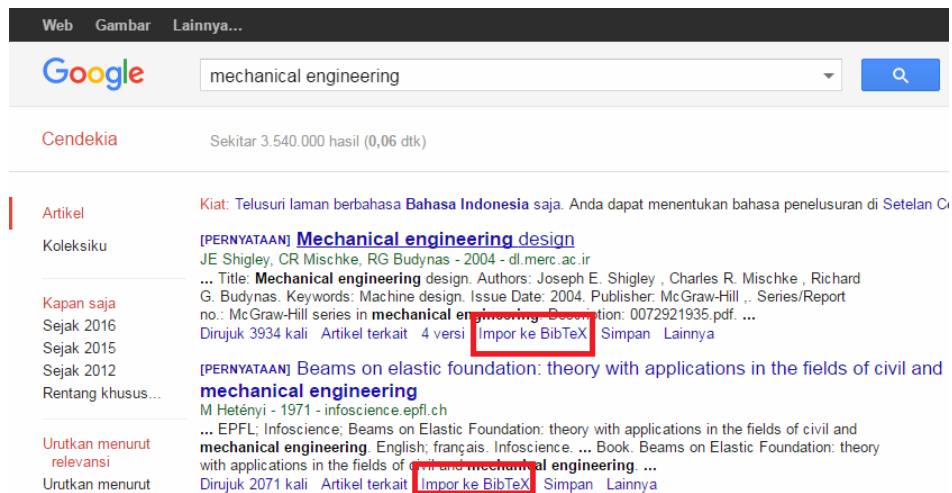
Web Gambar Lainnya...

Google

mechanical engineering

Cendekia

Sekitar 3.540.000 hasil (0,06 dtk)

Artikel

Koleksiku

Kapan saja
Sejak 2016
Sejak 2015
Sejak 2012
Rentang khusus...

Urutkan menurut relevansi
Urutkan menurut

Kiat: Telusuri laman berbahasa Bahasa Indonesia saja. Anda dapat menentukan bahasa penelusuran di Setelan Ce

[PERNYATAAN] Mechanical engineering design
JE Shigley, CR Mischke, RG Budynas - 2004 - dl.merc.ac.ir
... Title: Mechanical engineering design. Authors: Joseph E. Shigley , Charles R. Mischke , Richard G. Budynas. Keywords: Machine design. Issue Date: 2004. Publisher: McGraw-Hill , . Series/Report no.: McGraw-Hill series in mechanical engineering. Description: 0072921935.pdf. ...
Dirujuk 3934 kali Artikel terkait 4 versi Impor ke BibTeX Simpan Lainnya

[PERNYATAAN] Beams on elastic foundation: theory with applications in the fields of civil and mechanical engineering
M Hetényi - 1971 - infoscience.epfl.ch
... EPFL; Infoscience; Beams on Elastic Foundation: theory with applications in the fields of civil and mechanical engineering. English; français. Infoscience. ... Book. Beams on Elastic Foundation: theory with applications in the fields of civil and mechanical engineering. ...
Dirujuk 2071 kali Artikel terkait Impor ke BibTeX Simpan Lainnya